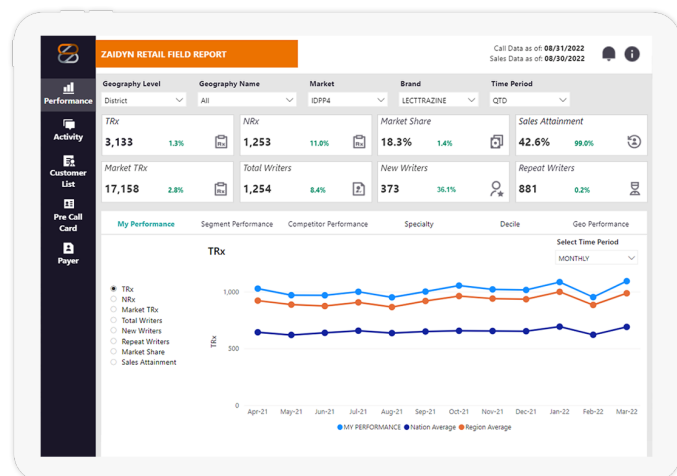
ZAIDYN RETAIL FIELD REPORT

Call Data as of: 08/31/2022
Sales Data as of: 08/30/2022

Performance
Activity
Customer List
Pre Call Card
Payer

Geography Level
District

Geography Name
All

Market
IDPP4

Brand
LECTTRAZINE

Time Period
QTD

TRx
3,133
1.3%

NRx
1,253
11.0%

Market Share
18.3%
1.4%

Sales Attainment
42.6%
99.0%

Market TRx
17,158
2.8%

Total Writers
1,254
8.4%

New Writers
373
36.1%

Repeat Writers
881
0.2%

My Performance
Segment Performance
Competitor Performance
Specialty
Decile
Geo Performance

Select Time Period
MONTHLY

TRx

TRx
NRx
Market TRx
Total Writers
New Writers
Repeat Writers
Market Share
Sales Attainment

TRx

1,000
500
0

Apr-21
May-21
Jun-21
Jul-21
Aug-21
Sep-21
Oct-21
Nov-21
Dec-21
Jan-22
Feb-22
Mar-22

MY PERFORMANCE
Nation Average
Region Average